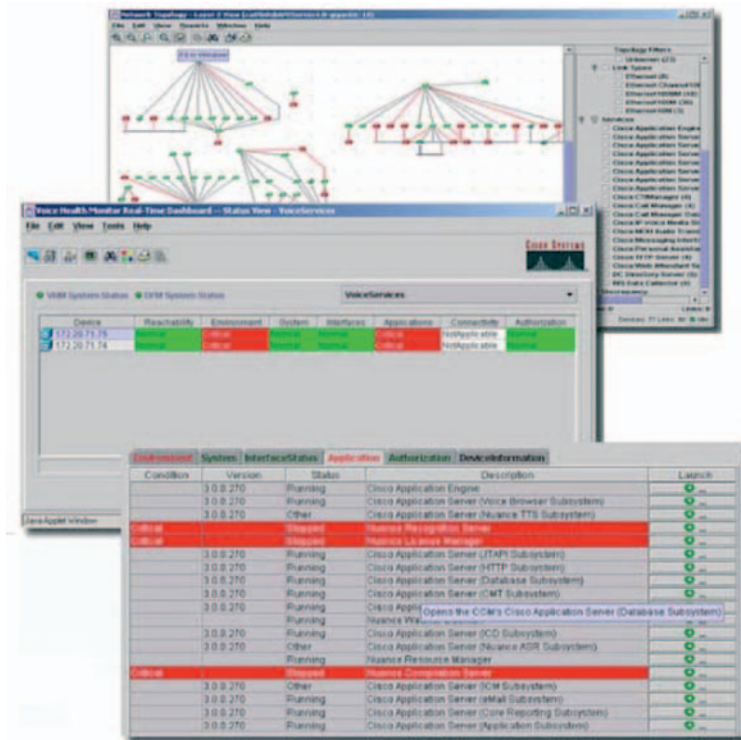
Network Topology - Layer 2 View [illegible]

File Edit View Reports Window Help

Topology Filters
Unknown (2)
Link Types
Ethernet (6)
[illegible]
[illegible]
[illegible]
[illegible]
Services
Cisco Application Engine
Cisco Application Server
Cisco Application Server
Cisco Application Server
Cisco Application Server
Cisco Application Server
Cisco Application Server
Cisco Application Server
Cisco CTIManager (4)
Cisco Call Manager (4)
Cisco Call Manager Data
Cisco IP voice Media St
Cisco MOH Audio Transl
Cisco Messaging Interfa
Cisco Personal Assistan
Cisco TFTP Server (4)
Cisco Web Attendant Se
DC Directory Server (4)
MS Data Collector (4)

Devices: 77 Links: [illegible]

Voice Health Monitor Real-Time Dashboard -- Status View - VoiceServices

File Edit View Tools Help

Cisco Systems

VHM System Status DFM System Status

VoiceServices

| Device | Reachability | Environment | System | Interfaces | Applications | Connectivity | Authorization |
|---|---|---|---|---|---|---|---|
| 172.20.71.75 | Normal | Critical | Normal | Normal | Critical | NotApplicable | Normal |
| 172.20.71.74 | Normal | Critical | Normal | Normal | Critical | NotApplicable | Normal |

Java Applet Window

Environment System InterfaceStatus Application Authorization DeviceInformation

| Condition | Version | Status | Description | Launch |
|---|---|---|---|---|
| | 3.0.0.270 | Running | Cisco Application Engine | |
| | 3.0.0.270 | Running | Cisco Application Server (Voice Browser Subsystem) | |
| | 3.0.0.270 | Other | Cisco Application Server (Nuance TTS Subsystem) | |
| Critical | | Stopped | Nuance Recognition Server | |
| Critical | | Stopped | Nuance License Manager | |
| | 3.0.0.270 | Running | Cisco Application Server (JTAPI Subsystem) | |
| | 3.0.0.270 | Running | Cisco Application Server (HTTP Subsystem) | |
| | 3.0.0.270 | Running | Cisco Application Server (Database Subsystem) | |
| | 3.0.0.270 | Running | Cisco Application Server (CMT Subsystem) | |
| | 3.0.0.270 | Running | Cisco Appli Opens the CCM's Cisco Application Server (Database Subsystem) | |
| | | Running | Nuance W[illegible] | |
| | 3.0.0.270 | Running | Cisco Application Server (ICD Subsystem) | |
| | 3.0.0.270 | Other | Cisco Application Server (Nuance ASR Subsystem) | |
| | | Running | Nuance Resource Manager | |
| Critical | | Stopped | Nuance Compilation Server | |
| | 3.0.0.270 | Other | Cisco Application Server (ICM Subsystem) | |
| | 3.0.0.270 | Running | Cisco Application Server (eMail Subsystem) | |
| | 3.0.0.270 | Running | Cisco Application Server (Core Reporting Subsystem) | |
| | 3.0.0.270 | Running | Cisco Application Server (Application Subsystem) | |